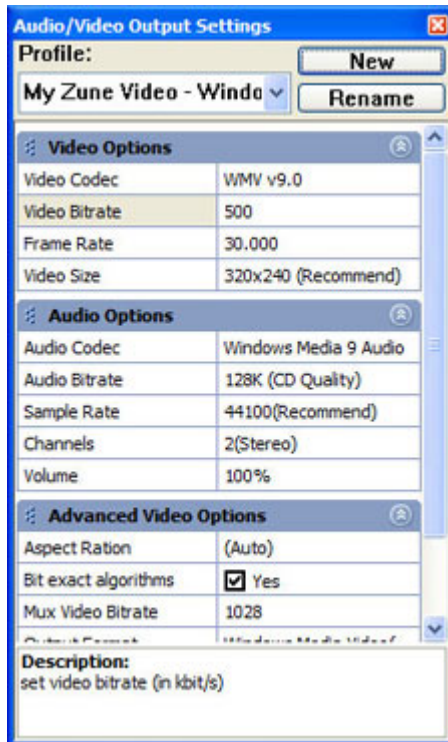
Audio/Video Output Settings

Profile:

My Zune Video - Windo

New

Rename

Video Options

| | |
|---|---|
| Video Codec | WMV v9.0 |
| Video Bitrate | 500 |
| Frame Rate | 30.000 |
| Video Size | 320x240 (Recommend) |

Audio Options

| | |
|---|---|
| Audio Codec | Windows Media 9 Audio |
| Audio Bitrate | 128K (CD Quality) |
| Sample Rate | 44100(Recommend) |
| Channels | 2(Stereo) |
| Volume | 100% |

Advanced Video Options

| | |
|---|---|
| Aspect Ration | (Auto) |
| Bit exact algorithms | Yes |
| Mux Video Bitrate | 1028 |
| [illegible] | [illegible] |

Description:
set video bitrate (in kbit/s)